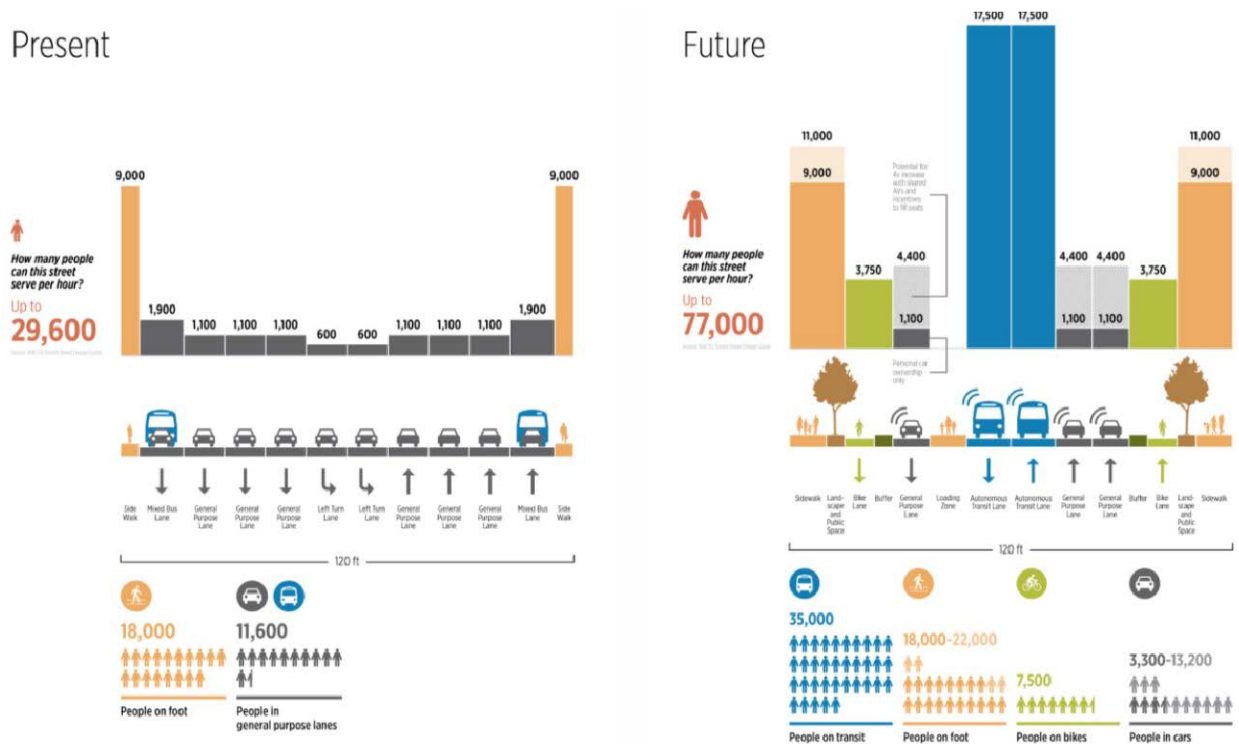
Present

9,000

9,000

How many people can this street serve per hour?

Up to
29,600

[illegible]

1,900 1,100 1,100 1,100 600 600 1,100 1,100 1,100 1,900

Side Walk | Mixed Bus Lane | General Purpose Lane | General Purpose Lane | General Purpose Lane | Left Turn Lane | Left Turn Lane | General Purpose Lane | General Purpose Lane | General Purpose Lane | Mixed Bus Lane | Side Walk

120 ft

18,000
People on foot

11,600
People in general purpose lanes

Future

17,500 17,500

11,000
9,000

11,000
9,000

Potential for 4x increase with shared AVs and incentives to fill seats

How many people can this street serve per hour?

Up to
77,000

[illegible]

3,750 4,400 1,100

4,400 4,400 1,100 1,100 3,750

Personal car ownership only

Sidewalk | Landscape and Public Space | Bike Lane | Buffer | General Purpose Lane | Loading Zone | Autonomous Transit Lane | Autonomous Transit Lane | General Purpose Lane | General Purpose Lane | Buffer | Bike Lane | Landscape and Public Space | Sidewalk

120 ft

35,000
People on transit

18,000-22,000
People on foot

7,500
People on bikes

3,300-13,200
People in cars